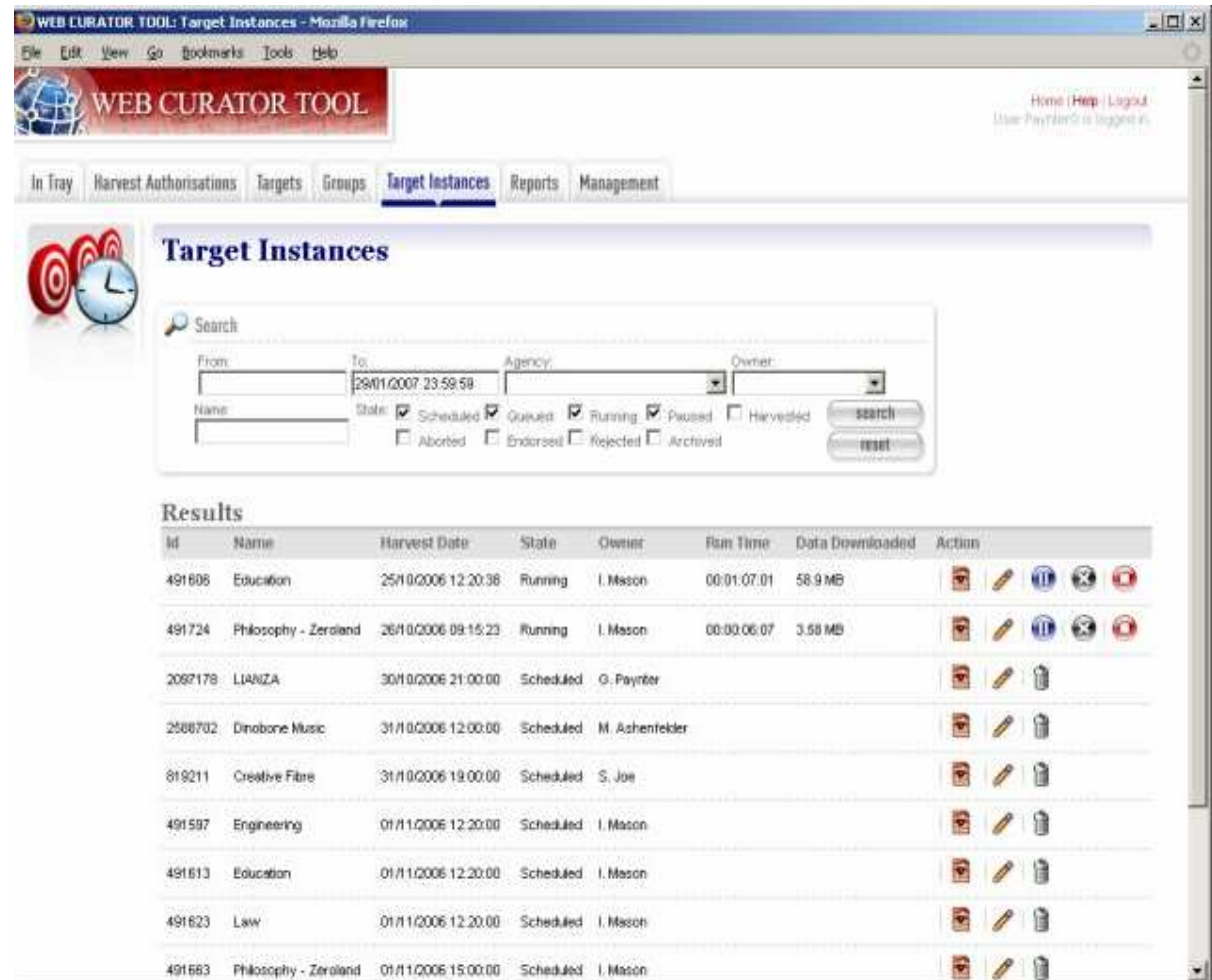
WEB CURATOR TOOL: Target Instances - Mozilla Firefox

File Edit View Go Bookmarks Tools Help

WEB CURATOR TOOL

Home | Help | Logout
User PaynterG is logged in

In Tray | Harvest Authorisations | Targets | Groups | Target Instances | Reports | Management

Target Instances

Search

From: To: 29/01/2007 23:59:59 Agency: Owner:

Name: State: Scheduled Queued Running Paused Harvested Aborted Endorsed Rejected Archived

search
reset

Results

| Id | Name | Harvest Date | State | Owner | Run Time | Data Downloaded | Action |
|---|---|---|---|---|---|---|---|
| 491606 | Education | 25/10/2006 12:20:38 | Running | I. Mason | 00:01:07:01 | 58.9 MB | |
| 491724 | Philosophy - Zeroland | 26/10/2006 09:15:23 | Running | I. Mason | 00:00:06:07 | 3.58 MB | |
| 2097178 | LIANZA | 30/10/2006 21:00:00 | Scheduled | G. Paynter | | | |
| 2588702 | Dinobone Music | 31/10/2006 12:00:00 | Scheduled | M. Ashenfelder | | | |
| 819211 | Creative Fibre | 31/10/2006 19:00:00 | Scheduled | S. Joe | | | |
| 491597 | Engineering | 01/11/2006 12:20:00 | Scheduled | I. Mason | | | |
| 491613 | Education | 01/11/2006 12:20:00 | Scheduled | I. Mason | | | |
| 491623 | Law | 01/11/2006 12:20:00 | Scheduled | I. Mason | | | |
| 491663 | Philosophy - Zeroland | 01/11/2006 15:00:00 | Scheduled | I. Mason | | | |